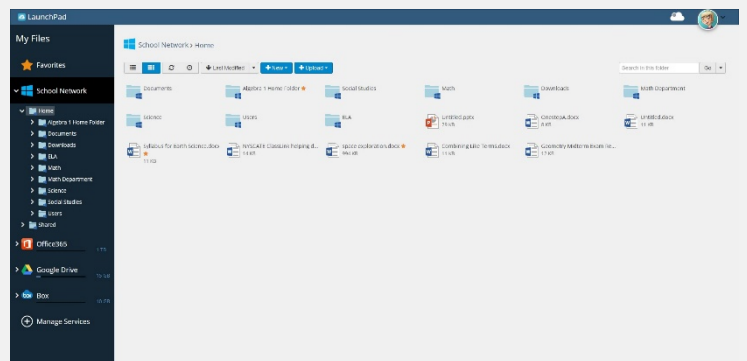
LaunchPad

My Files

Favorites

School Network

Home
Algebra 1 Home Folder
Documents
Downloads
ELA
Math
Math Department
Science
Social Studies
Users
Shared

Office365

Google Drive

Box

Manage Services

School Network > Home

Last Modified
+ New
+ Upload

Search in this folder
Go

Documents
Algebra 1 Home Folder
Social Studies
Math
Downloads
Math Department
Science
Users
ELA
Untitled.pptx
Untitled.docx
Syllabus for Earth Science.docx
NYSCATE Classes helping d...
space exploration.docx
Combining Like Terms.docx
Geometry Midterm Exam Re...